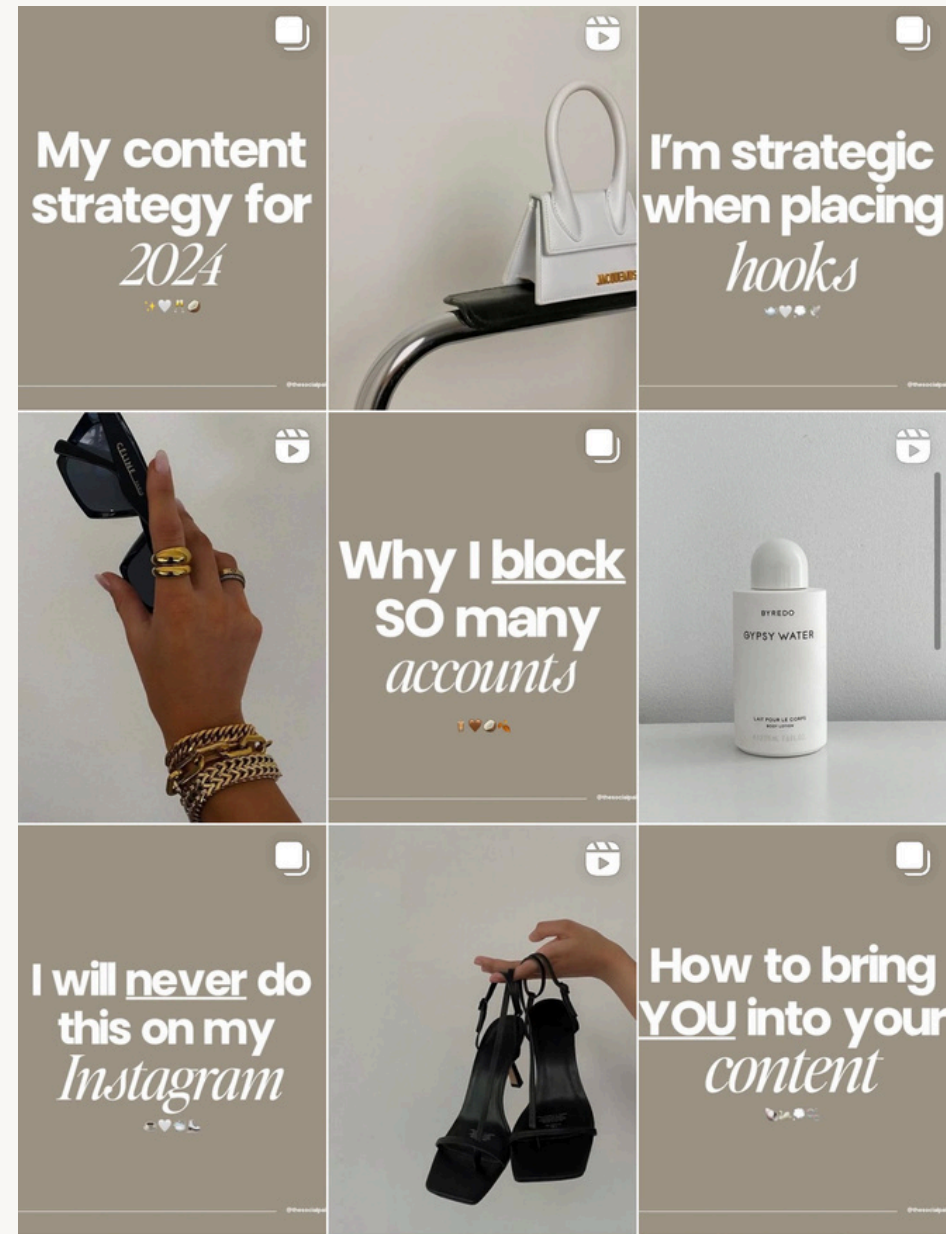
My content strategy for 2024

@thesocial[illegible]

JACQUEMUS

I'm strategic when placing hooks

@thesocial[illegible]

CELINE

Why I block SO many accounts

@thesocial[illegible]

BYREDO

GYPSY WATER

LAIT POUR LE CORPS
BODY LOTION

I will never do this on my Instagram

@thesocial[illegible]

How to bring YOU into your content

@thesocial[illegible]